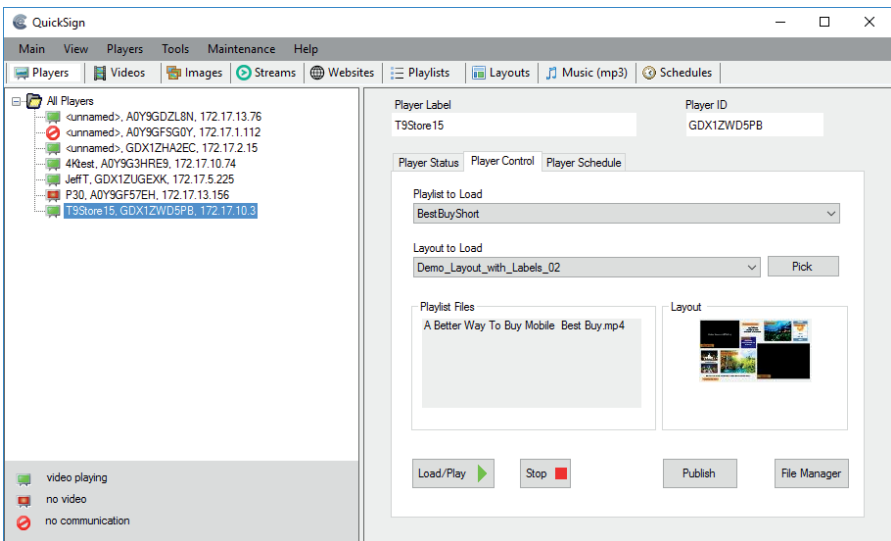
QuickSign

Main View Players Tools Maintenance Help

Players Videos Images Streams Websites Playlists Layouts Music (mp3) Schedules

All Players
<unnamed>, A0Y9GDZL8N, 172.17.13.76
<unnamed>, A0Y9GFSG0Y, 172.17.1.112
<unnamed>, GDX1ZHA2EC, 172.17.2.15
4Ktest, A0Y9G3HRE9, 172.17.10.74
JeffT, GDX1ZUGEXK, 172.17.5.225
P30, A0Y9GF57EH, 172.17.13.156
T9Store15, GDX1ZWD5PB, 172.17.10.3

video playing
no video
no communication

Player Label
T9Store15

Player ID
GDX1ZWD5PB

Player Status Player Control Player Schedule

Playlist to Load
BestBuyShort

Layout to Load
Demo_Layout_with_Labels_02
Pick

Playlist Files
A Better Way To Buy Mobile Best Buy.mp4

Layout

Load/Play Stop Publish File Manager